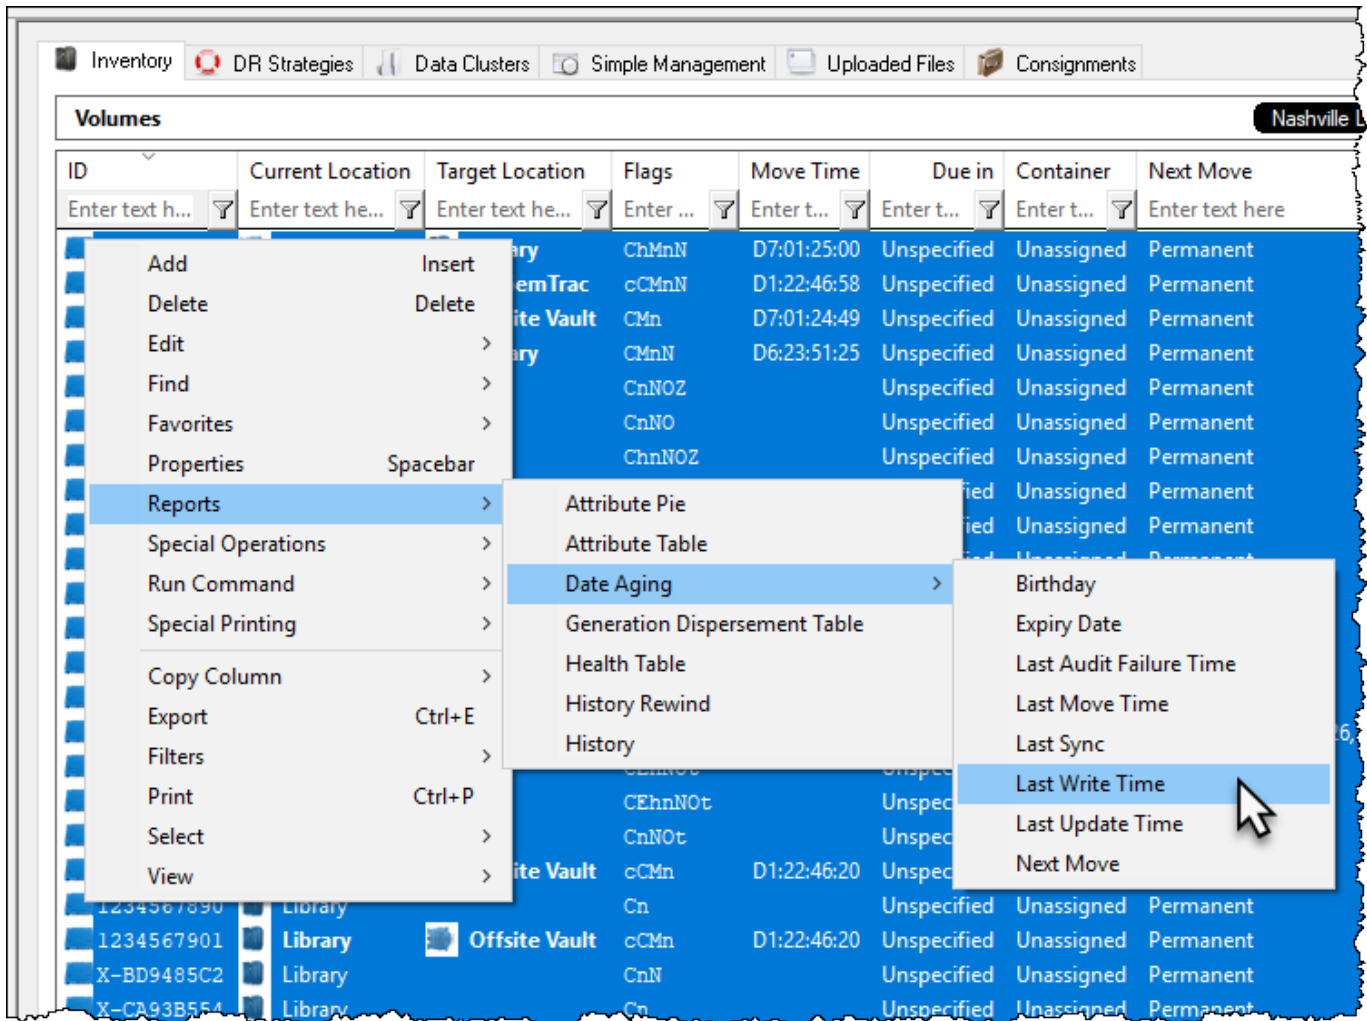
Inventory | DR Strategies | Data Clusters | Simple Management | Uploaded Files | Consignments

Volumes

Nashville L

| ID | Current Location | Target Location | Flags | Move Time | Due in | Container | Next Move |
|---|---|---|---|---|---|---|---|
| Enter text h... | Enter text he... | Enter text he... | Enter ... | Enter t... | Enter t... | Enter t... | Enter text here |
| | | ary | ChMnN | D7:01:25:00 | Unspecified | Unassigned | Permanent |
| | | emTrac | cCMnN | D1:22:46:58 | Unspecified | Unassigned | Permanent |
| | | ite Vault | CMn | D7:01:24:49 | Unspecified | Unassigned | Permanent |
| | | ary | CMnN | D6:23:51:25 | Unspecified | Unassigned | Permanent |
| | | | CnNOZ | | Unspecified | Unassigned | Permanent |
| | | | CnNO | | Unspecified | Unassigned | Permanent |
| | | | ChnNOZ | | Unspecified | Unassigned | Permanent |
| | | | | | ied | Unassigned | Permanent |
| | | | | | ied | Unassigned | Permanent |
| | | | CEhnNOt | | Unspec | | |
| | | | CnNOt | | Unspec | | |
| | | ite Vault | cCMn | D1:22:46:20 | Unspec | | |
| 1234567890 | Library | | Cn | | Unspecified | Unassigned | Permanent |
| 1234567901 | Library | Offsite Vault | cCMn | D1:22:46:20 | Unspecified | Unassigned | Permanent |
| X-BD9485C2 | Library | | CnN | | Unspecified | Unassigned | Permanent |
| X-CA93B554 | Library | | Cn | | Unspecified | Unassigned | Permanent |

Add Insert
Delete Delete
Edit
Find
Favorites
Properties Spacebar
Reports
Special Operations
Run Command
Special Printing
Copy Column
Export Ctrl+E
Filters
Print Ctrl+P
Select
View

Attribute Pie
Attribute Table
Date Aging
Generation Dispersement Table
Health Table
History Rewind
History

Birthday
Expiry Date
Last Audit Failure Time
Last Move Time
Last Sync
Last Write Time
Last Update Time
Next Move